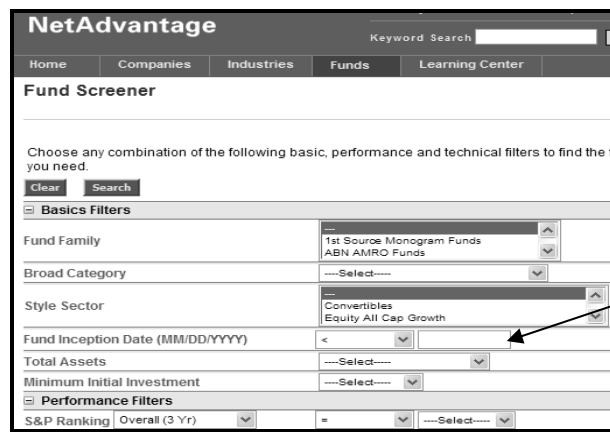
NetAdvantage

Keyword Search

Home | Companies | Industries | Funds | Learning Center

Fund Screener

Choose any combination of the following basic, performance and technical filters to find the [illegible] you need.

Clear | Search

⊟ Basics Filters

| | |
|---|---|
| Fund Family | --- 1st Source Monogram Funds ABN AMRO Funds |
| Broad Category | ----Select----- |
| Style Sector | --- Convertibles Equity All Cap Growth |
| Fund Inception Date (MM/DD/YYYY) | < |
| Total Assets | ----Select----- |
| Minimum Initial Investment | ----Select---- |

⊟ Performance Filters

| | | |
|---|---|---|
| S&P Ranking Overall (3 Yr) | = | ----Select----- |